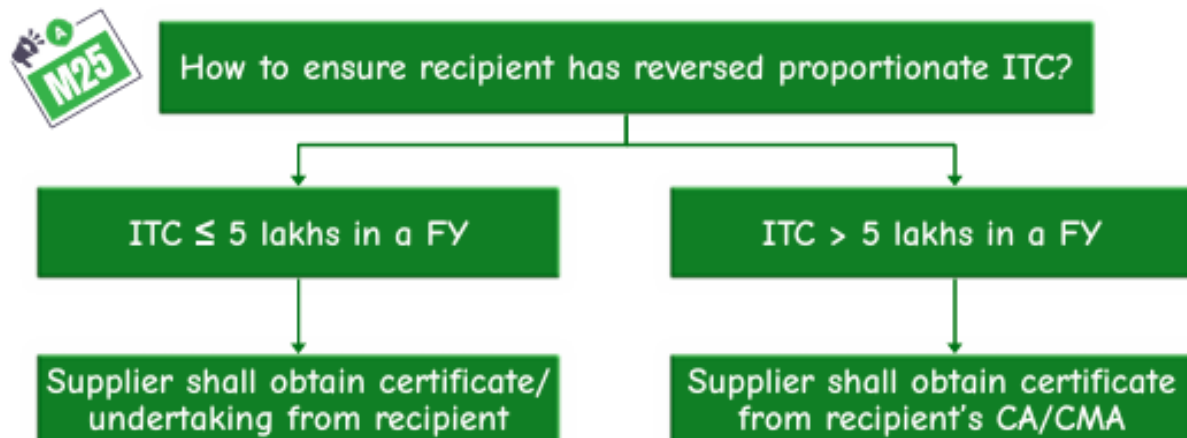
A
M25

How to ensure recipient has reversed proportionate ITC?

ITC $\leq$ 5 lakhs in a FY

ITC > 5 lakhs in a FY

Supplier shall obtain certificate/ undertaking from recipient

Supplier shall obtain certificate from recipient's CA/CMA